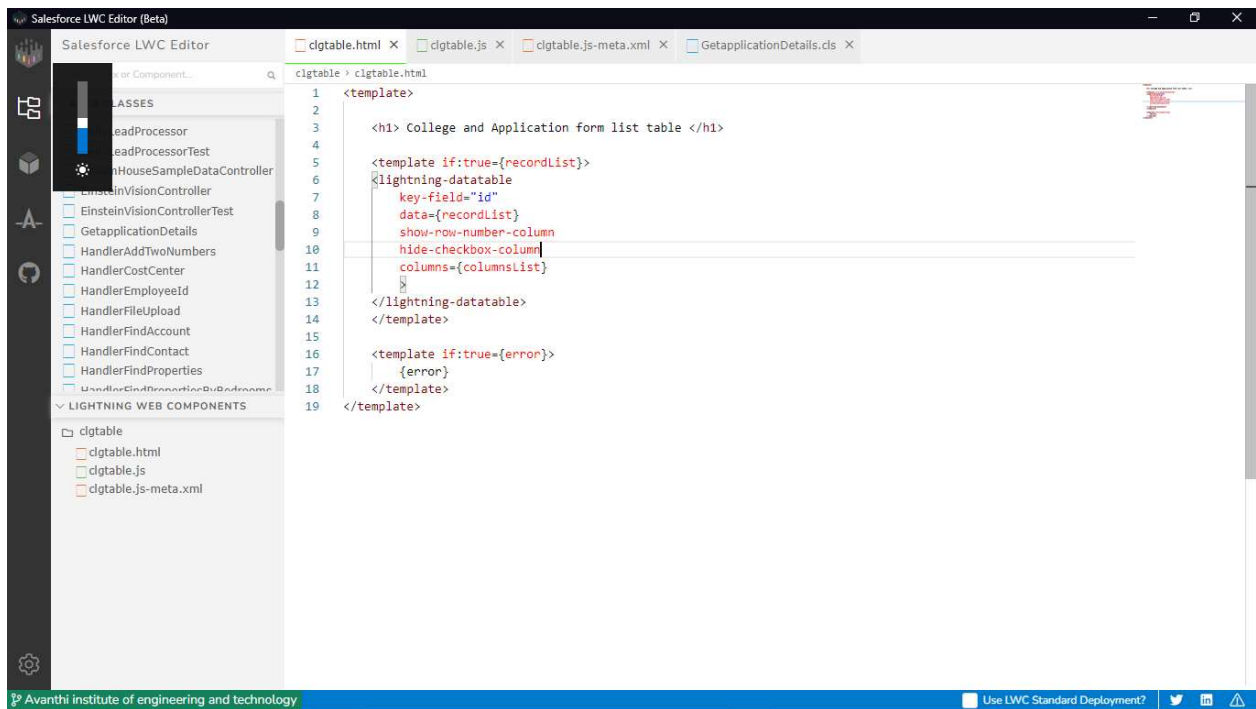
Salesforce LWC Editor (Beta)

Salesforce LWC Editor

clgtable.html × clgtable.js × clgtable.js-meta.xml × GetapplicationDetails.cls ×

x or Component...

LASSES

LeadProcessor
LeadProcessorTest
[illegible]nHouseSampleDataController
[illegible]inVisionController
EinsteinVisionControllerTest
GetapplicationDetails
HandlerAddTwoNumbers
HandlerCostCenter
HandlerEmployeeId
HandlerFileUpload
HandlerFindAccount
HandlerFindContact
HandlerFindProperties
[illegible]

LIGHTNING WEB COMPONENTS

clgtable
clgtable.html
clgtable.js
clgtable.js-meta.xml

clgtable › clgtable.html

```
1  <template>
2
3      <h1> College and Application form list table </h1>
4
5      <template if:true={recordList}>
6      <lightning-datatable
7          key-field="id"
8          data={recordList}
9          show-row-number-column
10         hide-checkbox-column
11         columns={columnsList}
12         >
13     </lightning-datatable>
14     </template>
15
16     <template if:true={error}>
17         {error}
18     </template>
19 </template>
```

Avanthi institute of engineering and technology

Use LWC Standard Deployment?